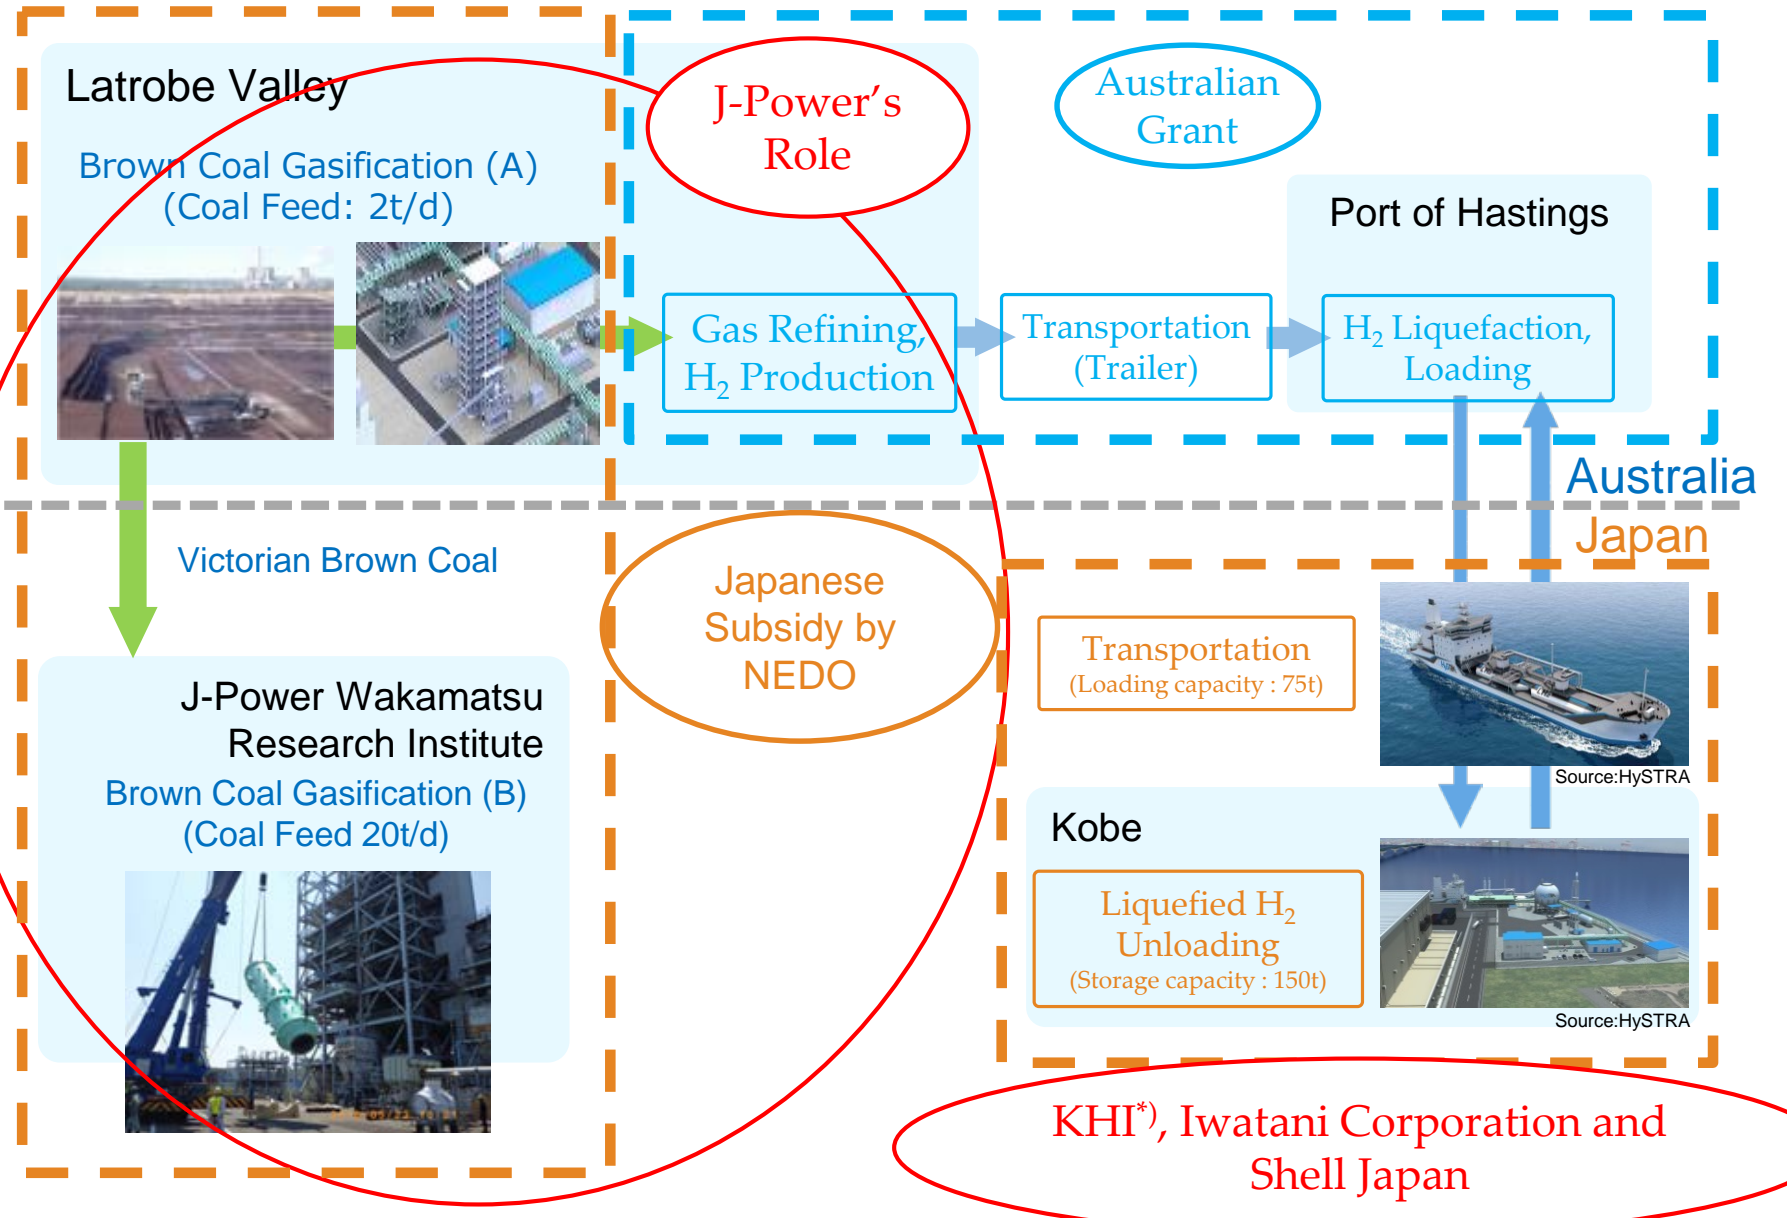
Latrobe Valley

Brown Coal Gasification (A)
(Coal Feed: 2t/d)

J-Power's Role

Australian Grant

Port of Hastings

Gas Refining, $H_2$ Production

Transportation (Trailer)

$H_2$ Liquefaction, Loading

Australia

Japan

Victorian Brown Coal

Japanese Subsidy by NEDO

Transportation
(Loading capacity : 75t)

Source:HySTRA

J-Power Wakamatsu Research Institute
Brown Coal Gasification (B)
(Coal Feed 20t/d)

Kobe

Liquefied $H_2$ Unloading
(Storage capacity : 150t)

Source:HySTRA

KHI*), Iwatani Corporation and Shell Japan